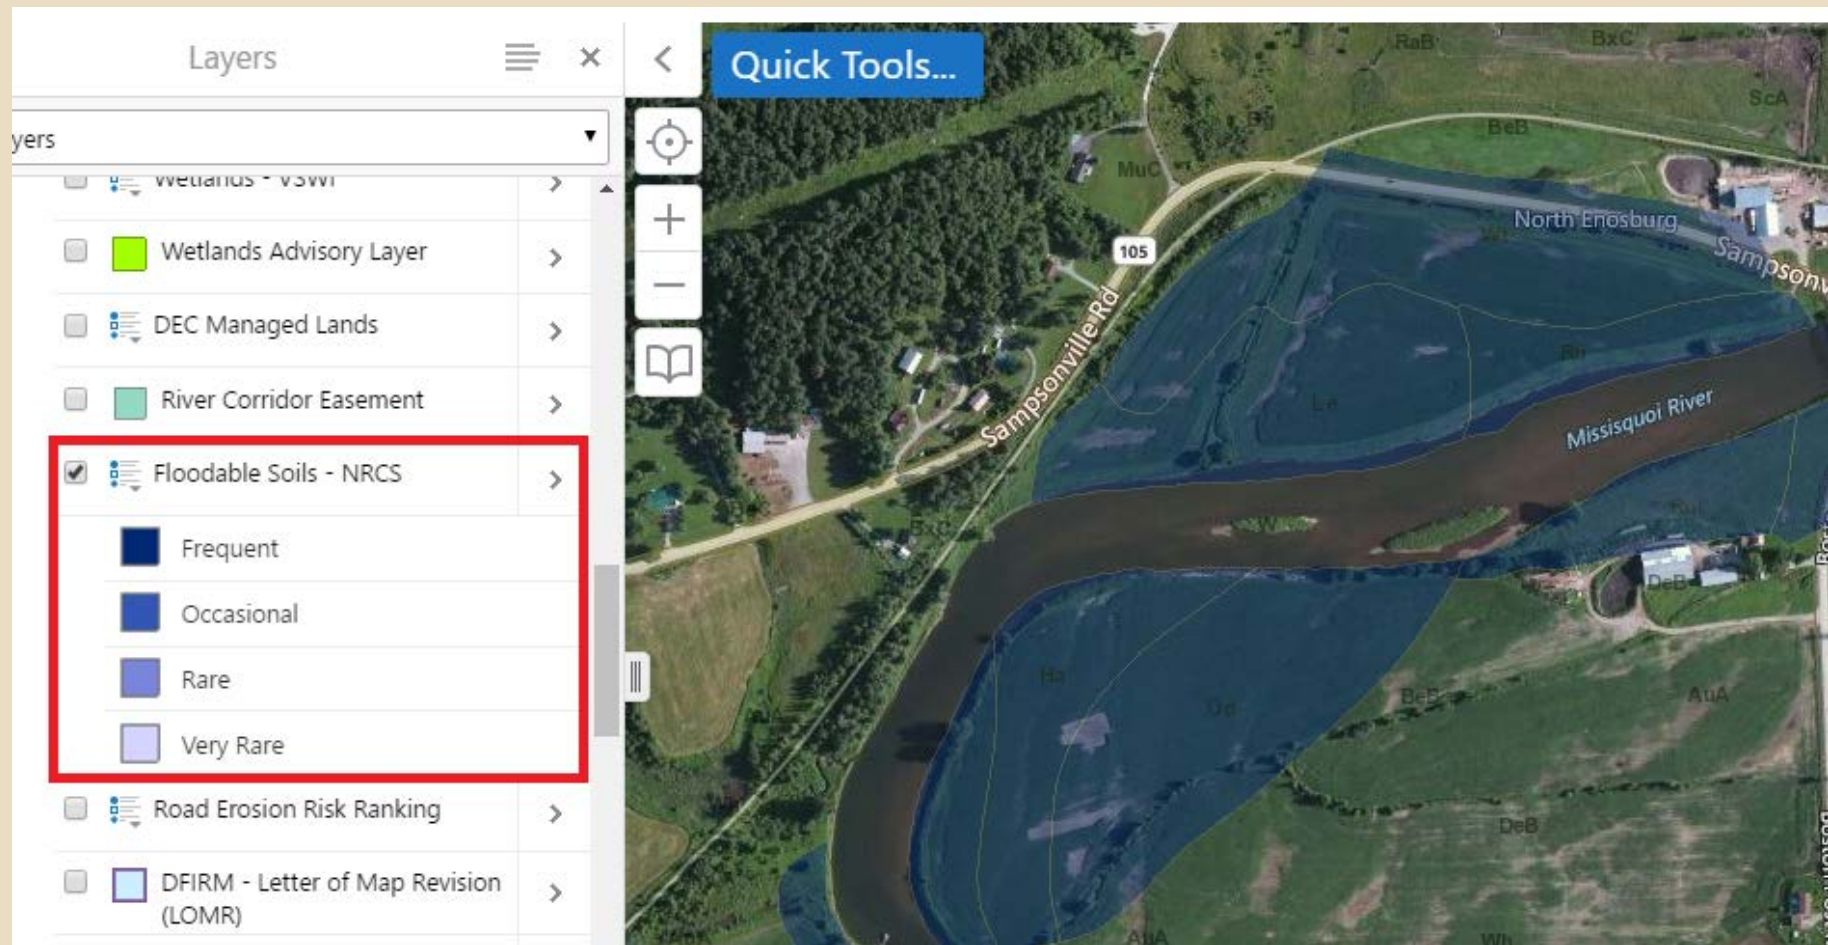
Layers

yers

Wetlands - VSWI

Wetlands Advisory Layer

DEC Managed Lands

River Corridor Easement

Floodable Soils - NRCS

Frequent

Occasional

Rare

Very Rare

Road Erosion Risk Ranking

DFIRM - Letter of Map Revision (LOMR)

Quick Tools...

RaB BxC ScA BeB MuC 105 North Enosburg Sampsonv Sampsonville Rd Le Missisquoi River DeB Ha BeB AuA DeB AuA Wh